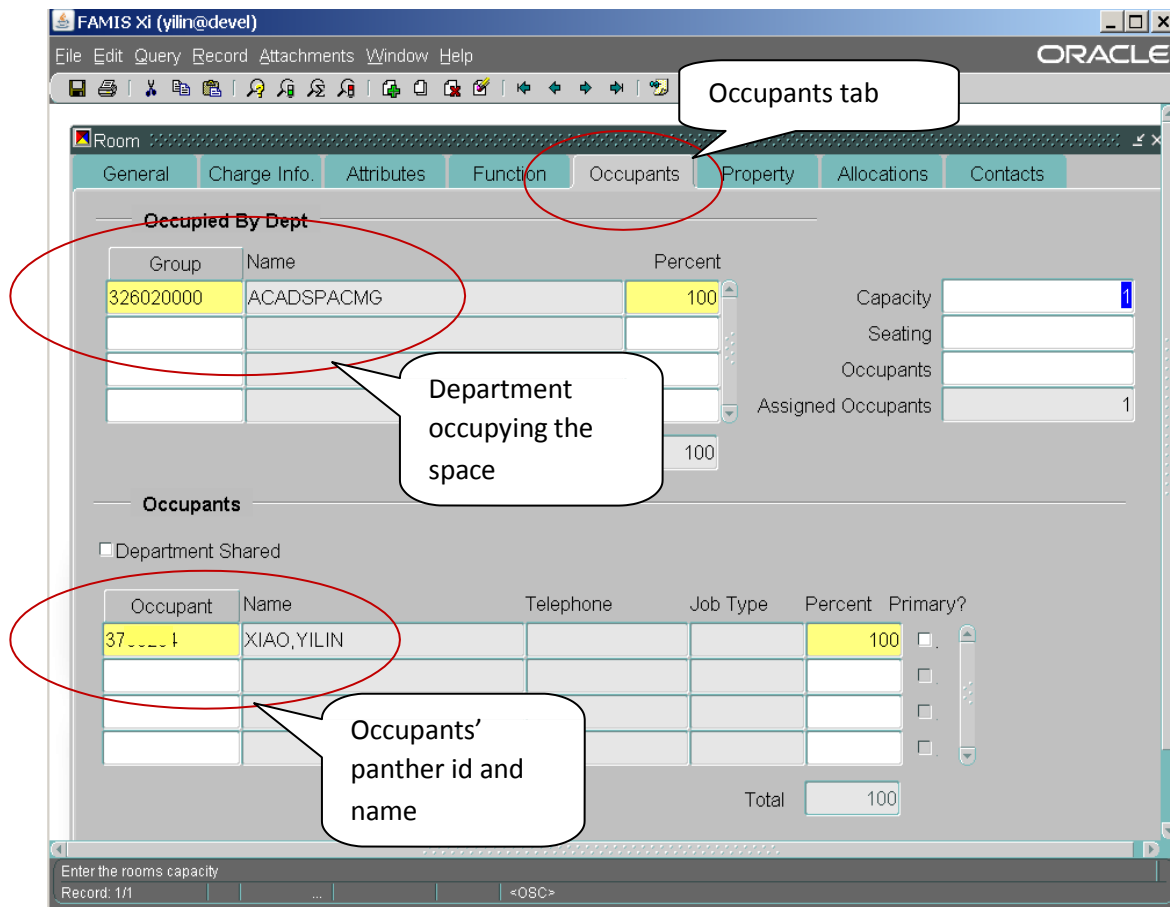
FAMIS Xi (yilin@devel)

File Edit Query Record Attachments Window Help

ORACLE

Occupants tab

Room

General | Charge Info. | Attributes | Function | Occupants | Property | Allocations | Contacts

Occupied By Dept

| Group | Name | Percent |
|---|---|---|
| 326020000 | ACADSPACMG | 100 |
| | | |
| | | |
| | | |

100

Capacity 1
Seating
Occupants
Assigned Occupants 1

Department occupying the space

Occupants

Department Shared

| Occupant | Name | Telephone | Job Type | Percent | Primary? |
|---|---|---|---|---|---|
| 37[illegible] | XIAO, YILIN | | | 100 | |
| | | | | | |
| | | | | | |
| | | | | | |

Total 100

Occupants' panther id and name

Enter the rooms capacity

Record: 1/1 ... <OSC>